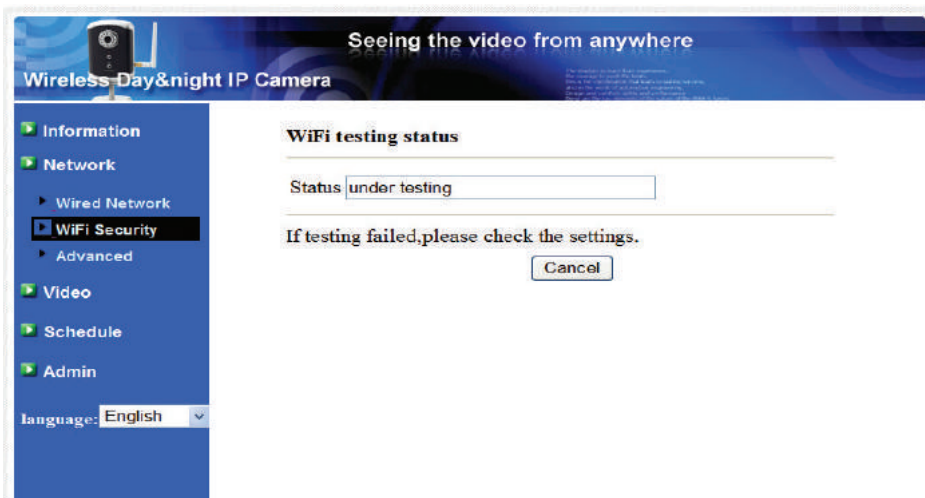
Seeing the video from anywhere

Wireless Day&night IP Camera

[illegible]

Information

Network

Wired Network

WiFi Security

Advanced

Video

Schedule

Admin

language: English

WiFi testing status

Status under testing

If testing failed,please check the settings.

Cancel